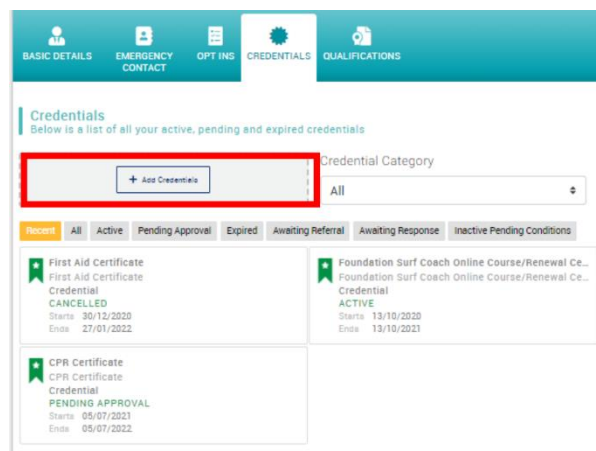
BASIC DETAILS EMERGENCY CONTACT OPT INS CREDENTIALS QUALIFICATIONS

Credentials
Below is a list of all your active, pending and expired credentials

+ Add Credentials

Credential Category
All

Recent All Active Pending Approval Expired Awaiting Referral Awaiting Response Inactive Pending Conditions

First Aid Certificate
First Aid Certificate
Credential
CANCELLED
Starts 30/12/2020
Ends 27/01/2022

Foundation Surf Coach Online Course/Renewal Ce...
Foundation Surf Coach Online Course/Renewal Ce...
Credential
ACTIVE
Starts 13/10/2020
Ends 13/10/2021

CPR Certificate
CPR Certificate
Credential
PENDING APPROVAL
Starts 05/07/2021
Ends 05/07/2022